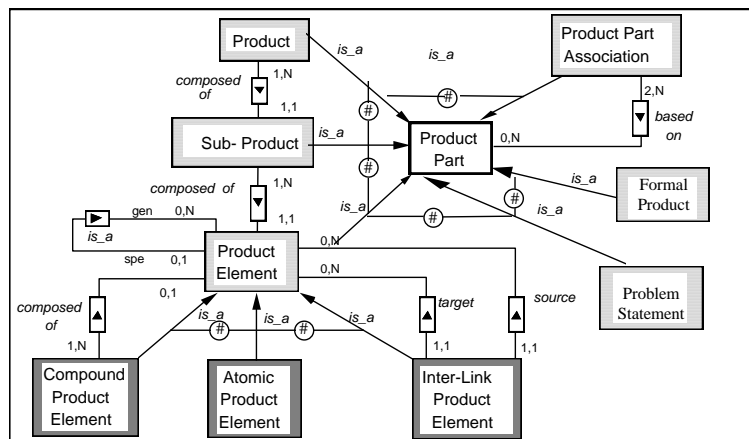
Product
is_a
is_a
Product Part Association
composed of
1,N
1,1
#
#
2,N
based on
Sub- Product
is_a
#
Product Part
0,N
composed of
1,N
1,1
is_a
Formal Product
#
is_a
gen
0,N
is_a
is_a
#
spe
0,1
Product Element
0,N
0,N
Problem Statement
composed of
0,1
target
source
is_a
is_a
is_a
#
#
1,N
1,1
1,1
Compound Product Element
Atomic Product Element
Inter-Link Product Element